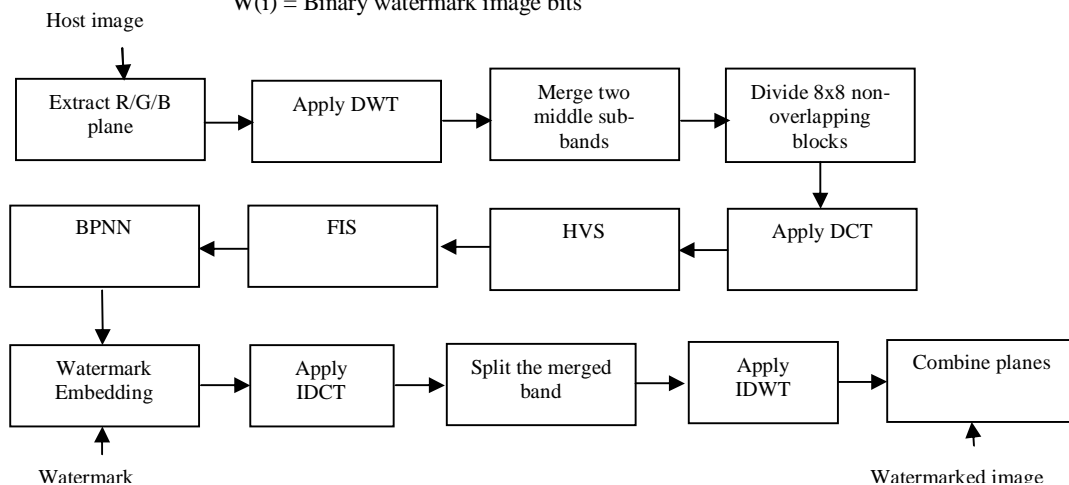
W(i) = Binary watermark image bits

Host image

Extract R/G/B plane

Apply DWT

Merge two middle sub-bands

Divide 8x8 non-overlapping blocks

Apply DCT

HVS

FIS

BPNN

Watermark Embedding

Apply IDCT

Split the merged band

Apply IDWT

Combine planes

Watermark

Watermarked image